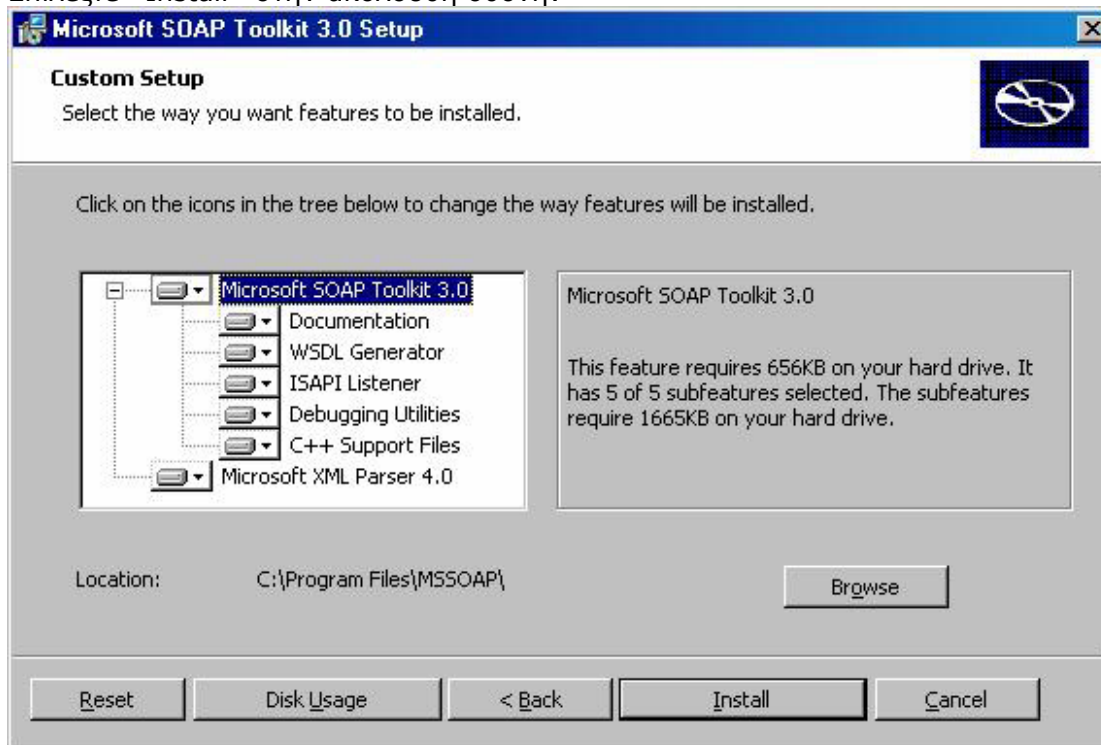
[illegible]

Microsoft SOAP Toolkit 3.0 Setup

Custom Setup
Select the way you want features to be installed.

Click on the icons in the tree below to change the way features will be installed.

Microsoft SOAP Toolkit 3.0
Documentation
WSDL Generator
ISAPI Listener
Debugging Utilities
C++ Support Files
Microsoft XML Parser 4.0

Microsoft SOAP Toolkit 3.0

This feature requires 656KB on your hard drive. It has 5 of 5 subfeatures selected. The subfeatures require 1665KB on your hard drive.

Location: C:\Program Files\MSSOAP\

Browse

Reset
Disk Usage
< Back
Install
Cancel